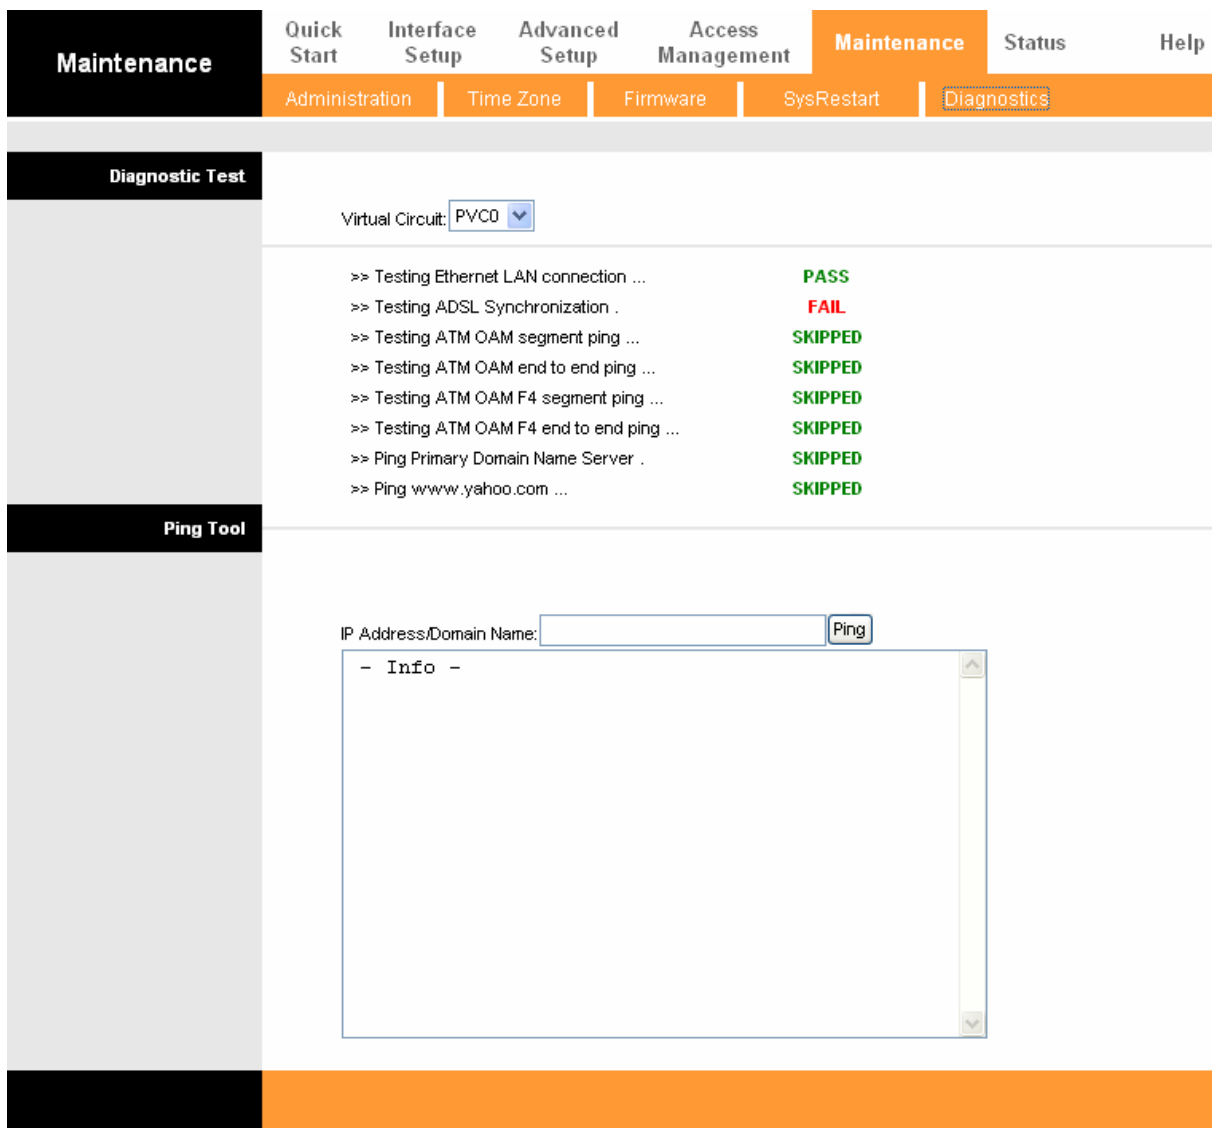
Maintenance

Quick Start | Interface Setup | Advanced Setup | Access Management | Maintenance | Status | Help

Administration | Time Zone | Firmware | SysRestart | Diagnostics

Diagnostic Test

Virtual Circuit: PVC0

| | |
|---|---|
| >> Testing Ethernet LAN connection ... | PASS |
| >> Testing ADSL Synchronization . | FAIL |
| >> Testing ATM OAM segment ping ... | SKIPPED |
| >> Testing ATM OAM end to end ping ... | SKIPPED |
| >> Testing ATM OAM F4 segment ping ... | SKIPPED |
| >> Testing ATM OAM F4 end to end ping ... | SKIPPED |
| >> Ping Primary Domain Name Server . | SKIPPED |
| >> Ping www.yahoo.com ... | SKIPPED |

Ping Tool

IP Address/Domain Name: Ping

- Info -